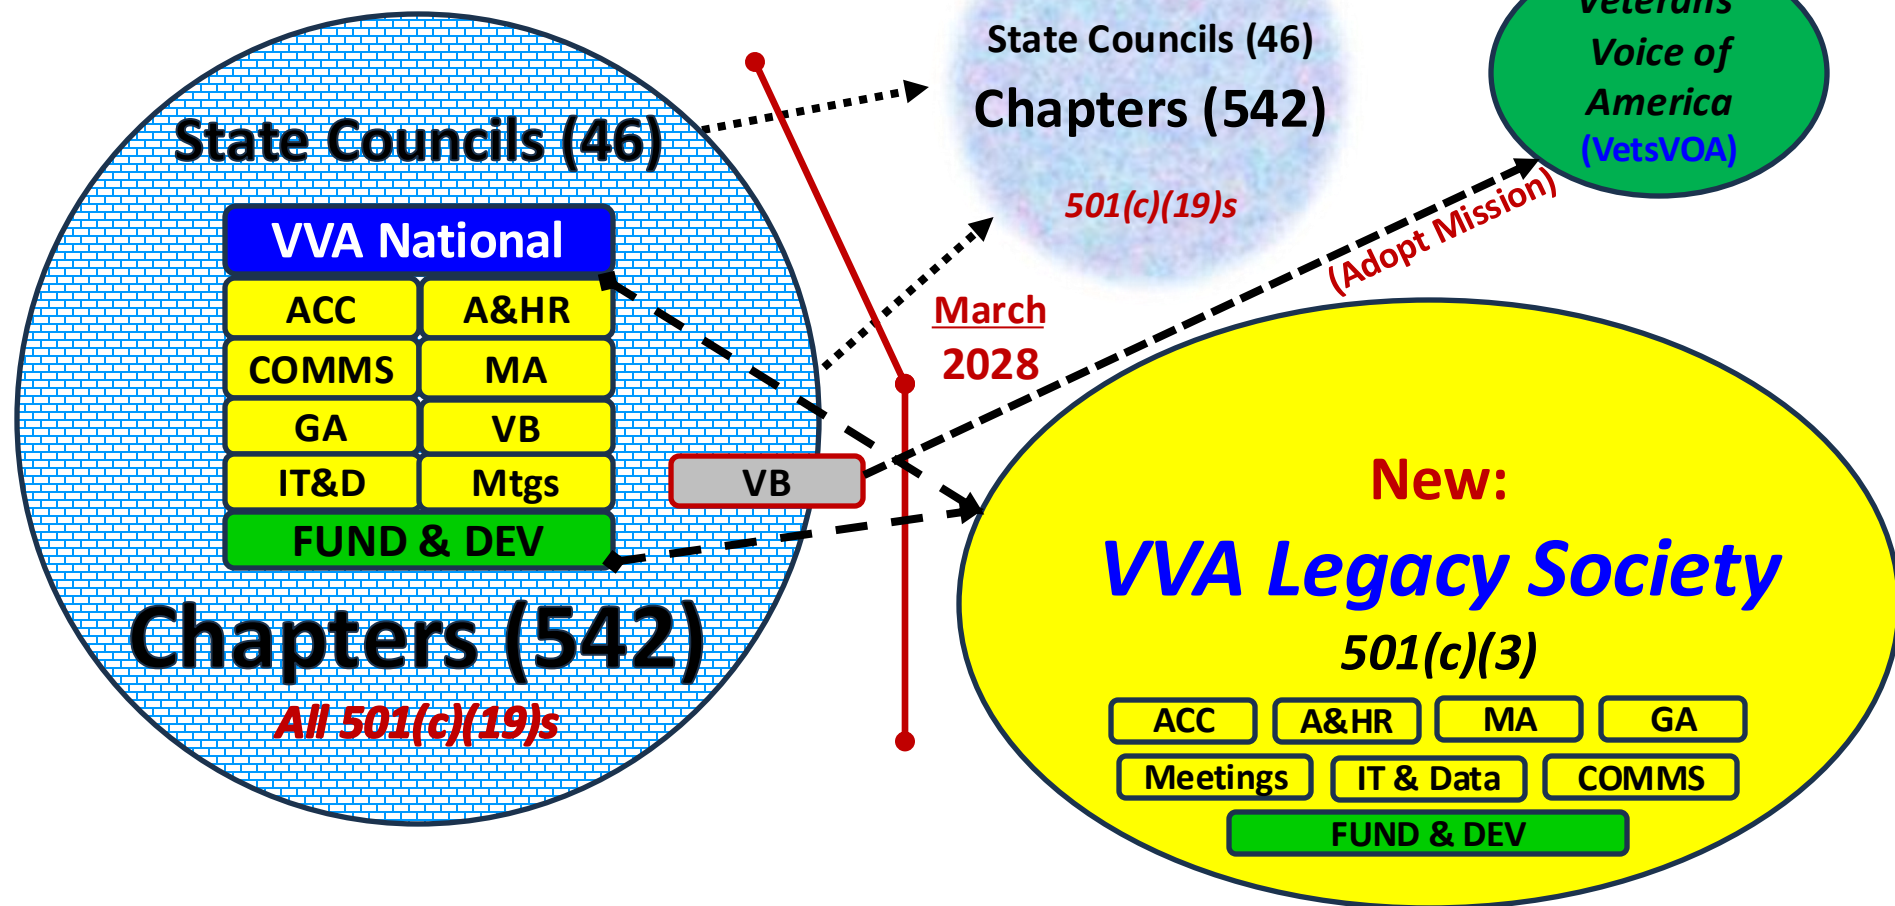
State Councils (46)

VVA National

| ACC | A&HR |
|---|---|
| COMMS | MA |
| GA | VB |
| IT&D | Mtgs |

FUND & DEV

Chapters (542)

All 501(c)(19)s

VB

March 2028

State Councils (46)

Chapters (542)

501(c)(19)s

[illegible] Voice of America (VetsVOA)

(Adopt Mission)

New:

VVA Legacy Society

501(c)(3)

ACC A&HR MA GA

Meetings IT & Data COMMS

FUND & DEV